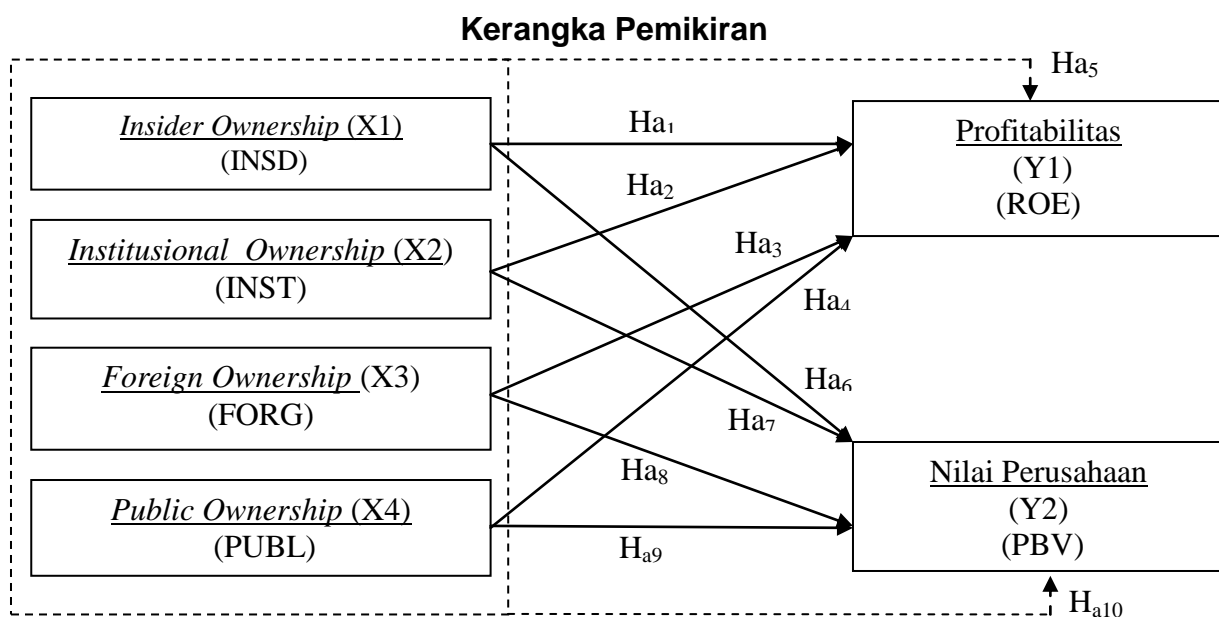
Kerangka Pemikiran

*Insider Ownership* (X1)
(INSD)

*Institusional Ownership* (X2)
(INST)

*Foreign Ownership* (X3)
(FORG)

*Public Ownership* (X4)
(PUBL)

$Ha_5$

$Ha_1$

$Ha_2$

$Ha_3$

$Ha_4$

$Ha_6$

$Ha_7$

$Ha_8$

$H_{a9}$

Profitabilitas
(Y1)
(ROE)

Nilai Perusahaan
(Y2)
(PBV)

$H_{a10}$